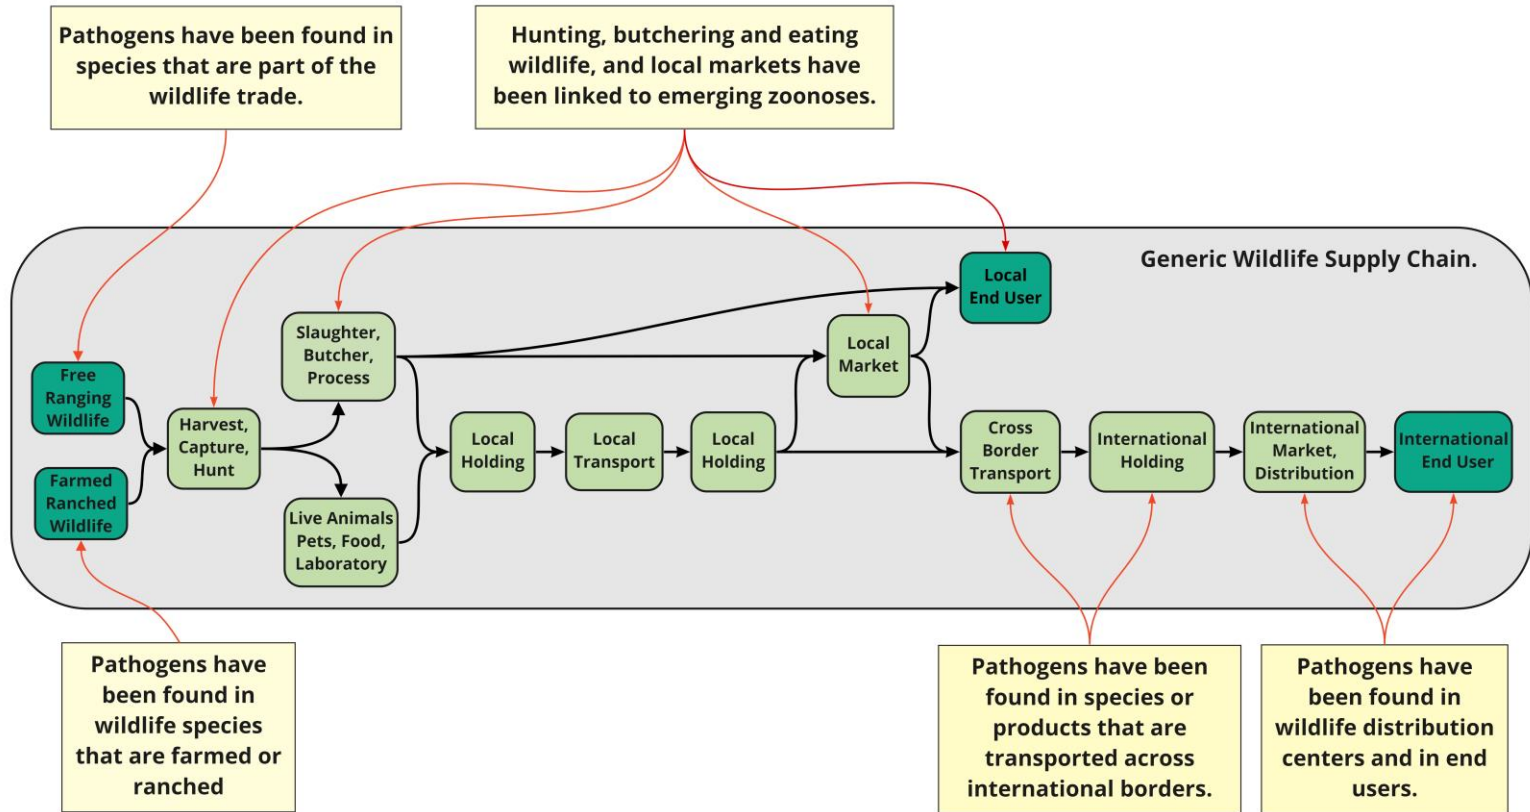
Pathogens have been found in species that are part of the wildlife trade.

Hunting, butchering and eating wildlife, and local markets have been linked to emerging zoonoses.

Generic Wildlife Supply Chain.

Local End User

Slaughter, Butcher, Process

Local Market

Free Ranging Wildlife

Harvest, Capture, Hunt

Local Holding

Local Transport

Local Holding

Cross Border Transport

International Holding

International Market, Distribution

International End User

Farmed Ranched Wildlife

Live Animals Pets, Food, Laboratory

Pathogens have been found in wildlife species that are farmed or ranched

Pathogens have been found in species or products that are transported across international borders.

Pathogens have been found in wildlife distribution centers and in end users.